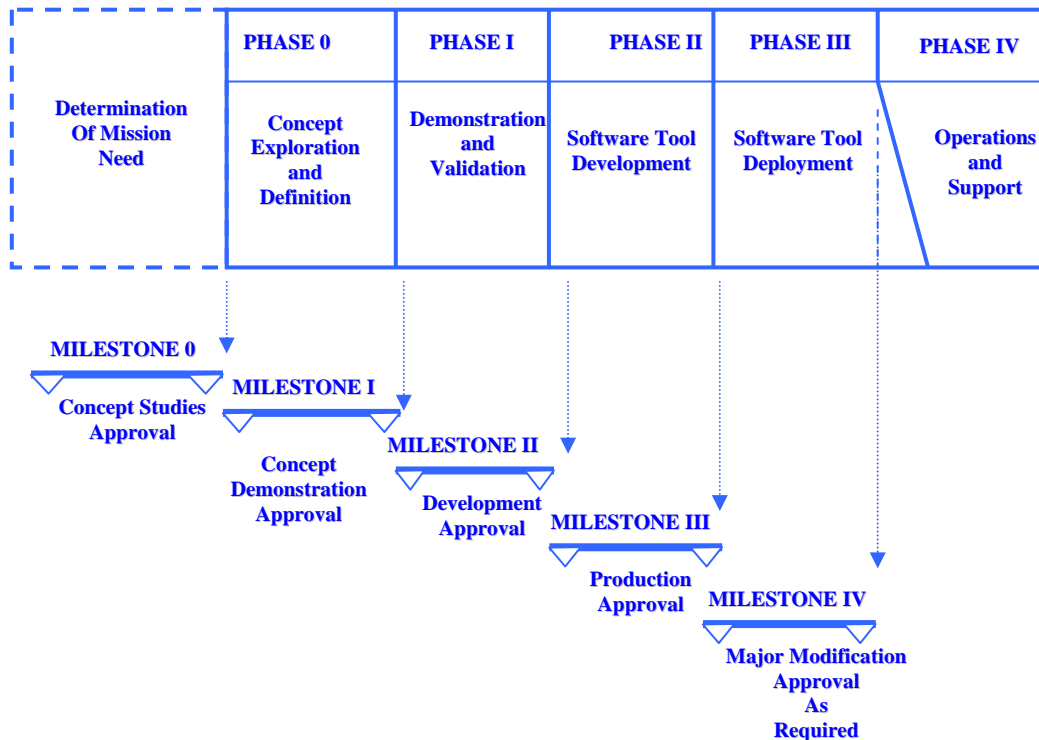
Determination Of Mission Need

| PHASE 0 | PHASE I | PHASE II | PHASE III | PHASE IV |
|---|---|---|---|---|
| Concept Exploration and Definition | Demonstration and Validation | Software Tool Development | Software Tool Deployment | Operations and Support |

MILESTONE 0
Concept Studies Approval

MILESTONE I
Concept Demonstration Approval

MILESTONE II
Development Approval

MILESTONE III
Production Approval

MILESTONE IV
Major Modification Approval As Required